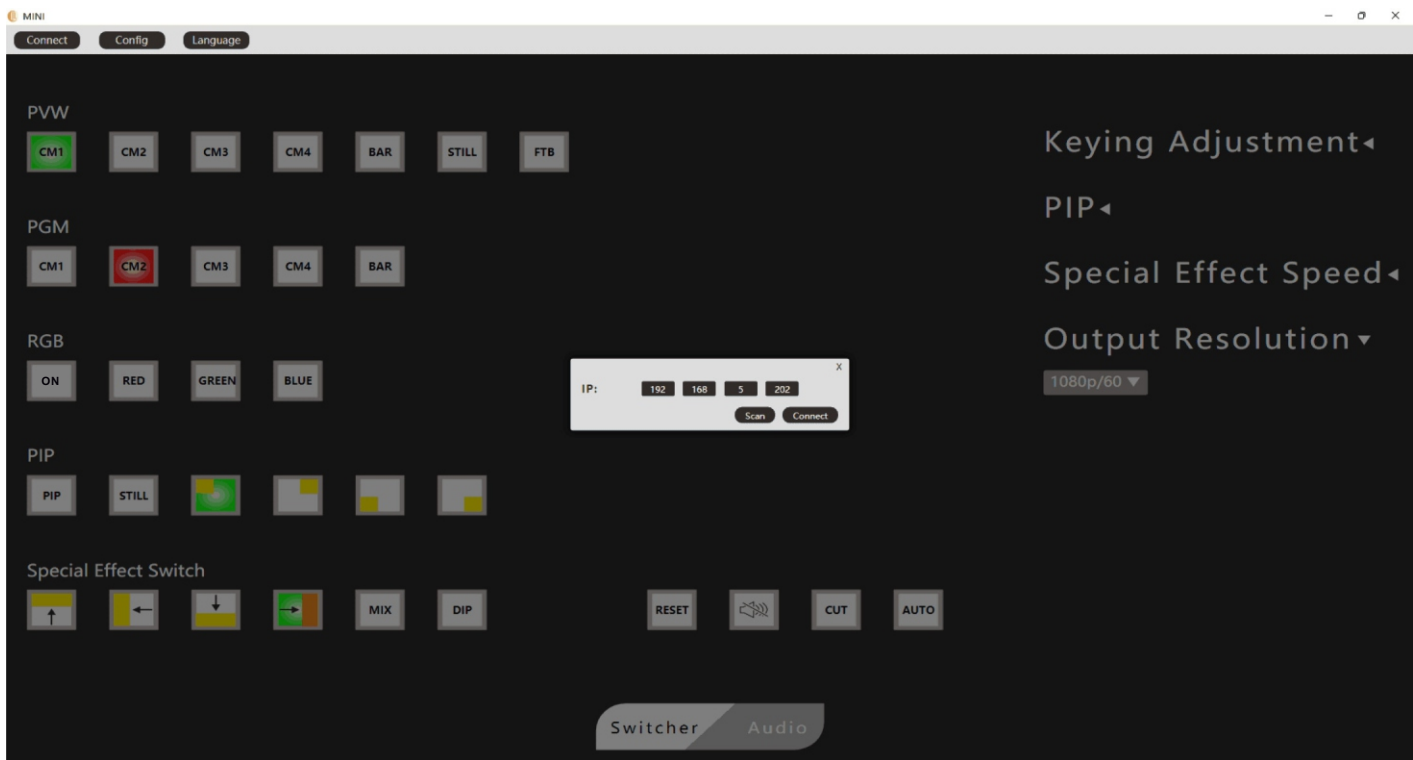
MINI

Connect Config Language

PVW

CM1 CM2 CM3 CM4 BAR STILL FTB

PGM

CM1 CM2 CM3 CM4 BAR

RGB

ON RED GREEN BLUE

PIP

PIP STILL

Special Effect Switch

MIX DIP RESET CUT AUTO

X

IP: 192 168 5 202

Scan Connect

Keying Adjustment◂

PIP◂

Special Effect Speed◂

Output Resolution▾

1080p/60 ▼

Switcher Audio